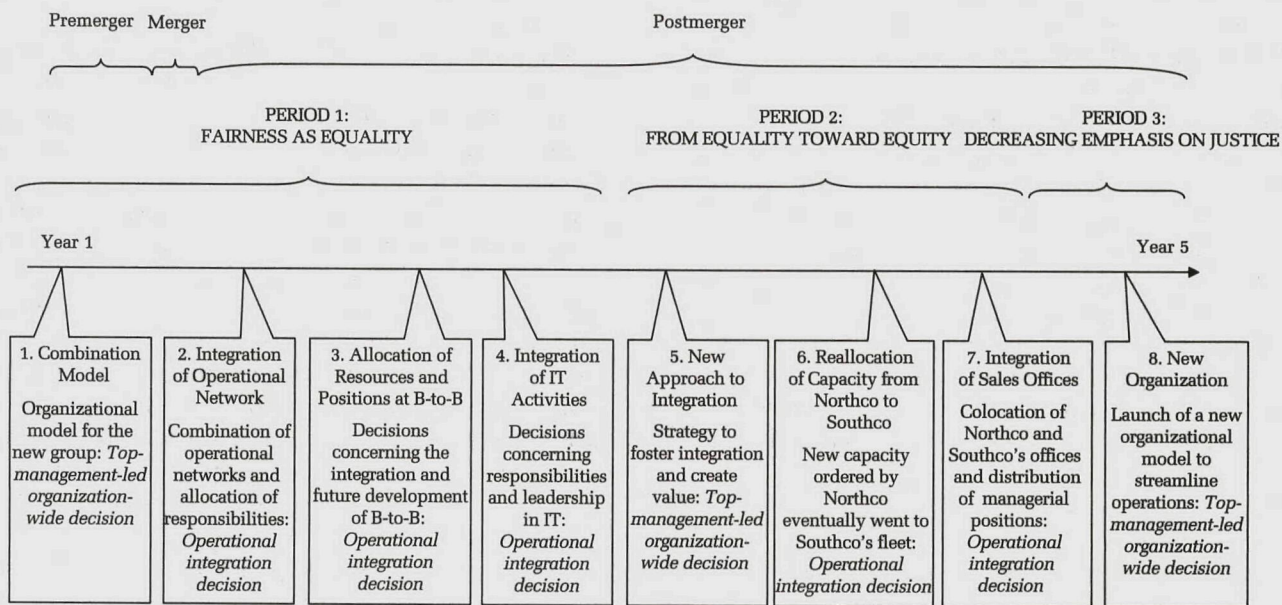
Premerger Merger

Postmerger

PERIOD 1:
FAIRNESS AS EQUALITY

PERIOD 2:
FROM EQUALITY TOWARD EQUITY

PERIOD 3:
DECREASING EMPHASIS ON JUSTICE

Year 1

Year 5

1. Combination Model
Organizational model for the new group: *Top-management-led organization-wide decision*

2. Integration of Operational Network
Combination of operational networks and allocation of responsibilities: *Operational integration decision*

3. Allocation of Resources and Positions at B-to-B
Decisions concerning the integration and future development of B-to-B: *Operational integration decision*

4. Integration of IT Activities
Decisions concerning responsibilities and leadership in IT: *Operational integration decision*

5. New Approach to Integration
Strategy to foster integration and create value: *Top-management-led organization-wide decision*

6. Reallocation of Capacity from Northco to Southco
New capacity ordered by Northco eventually went to Southco's fleet: *Operational integration decision*

7. Integration of Sales Offices
Colocation of Northco and Southco's offices and distribution of managerial positions: *Operational integration decision*

8. New Organization
Launch of a new organizational model to streamline operations: *Top-management-led organization-wide decision*